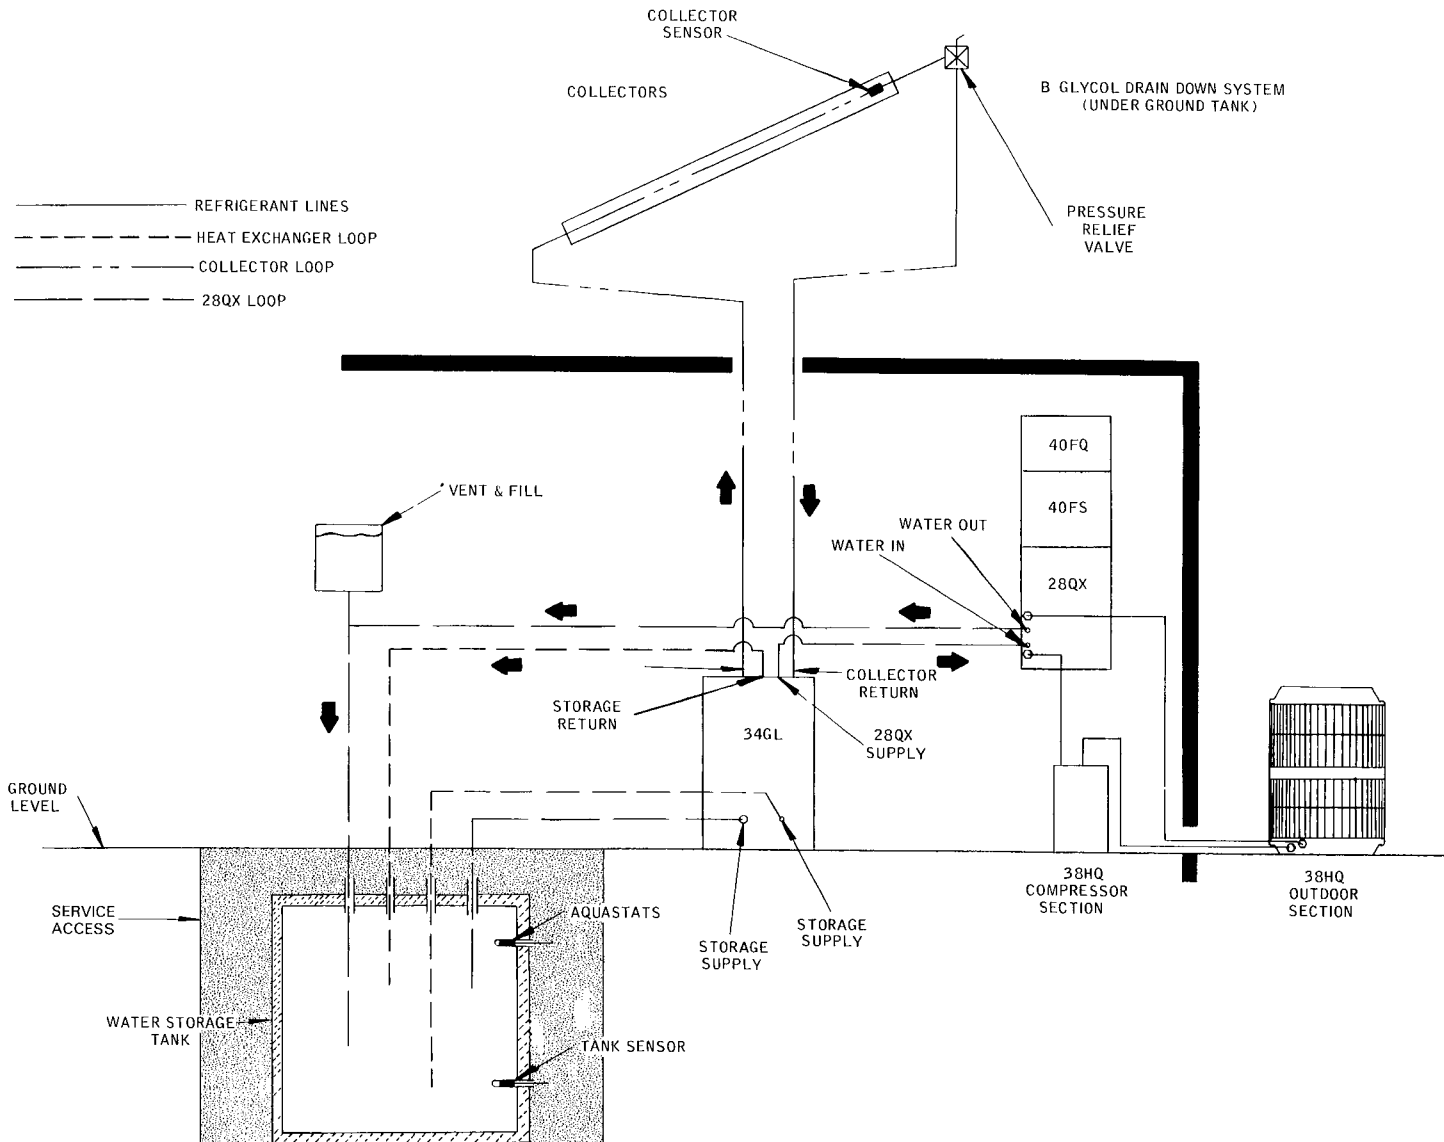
COLLECTOR SENSOR

COLLECTORS

B GLYCOL DRAIN DOWN SYSTEM (UNDER GROUND TANK)

REFRIGERANT LINES
HEAT EXCHANGER LOOP
COLLECTOR LOOP
28QX LOOP

PRESSURE RELIEF VALVE

40FQ
40FS
28QX

VENT & FILL

WATER OUT
WATER IN

STORAGE RETURN

COLLECTOR RETURN

34GL

28QX SUPPLY

GROUND LEVEL

SERVICE ACCESS

AQUASTATS

STORAGE SUPPLY

STORAGE SUPPLY

38HQ COMPRESSOR SECTION

38HQ OUTDOOR SECTION

WATER STORAGE TANK

TANK SENSOR